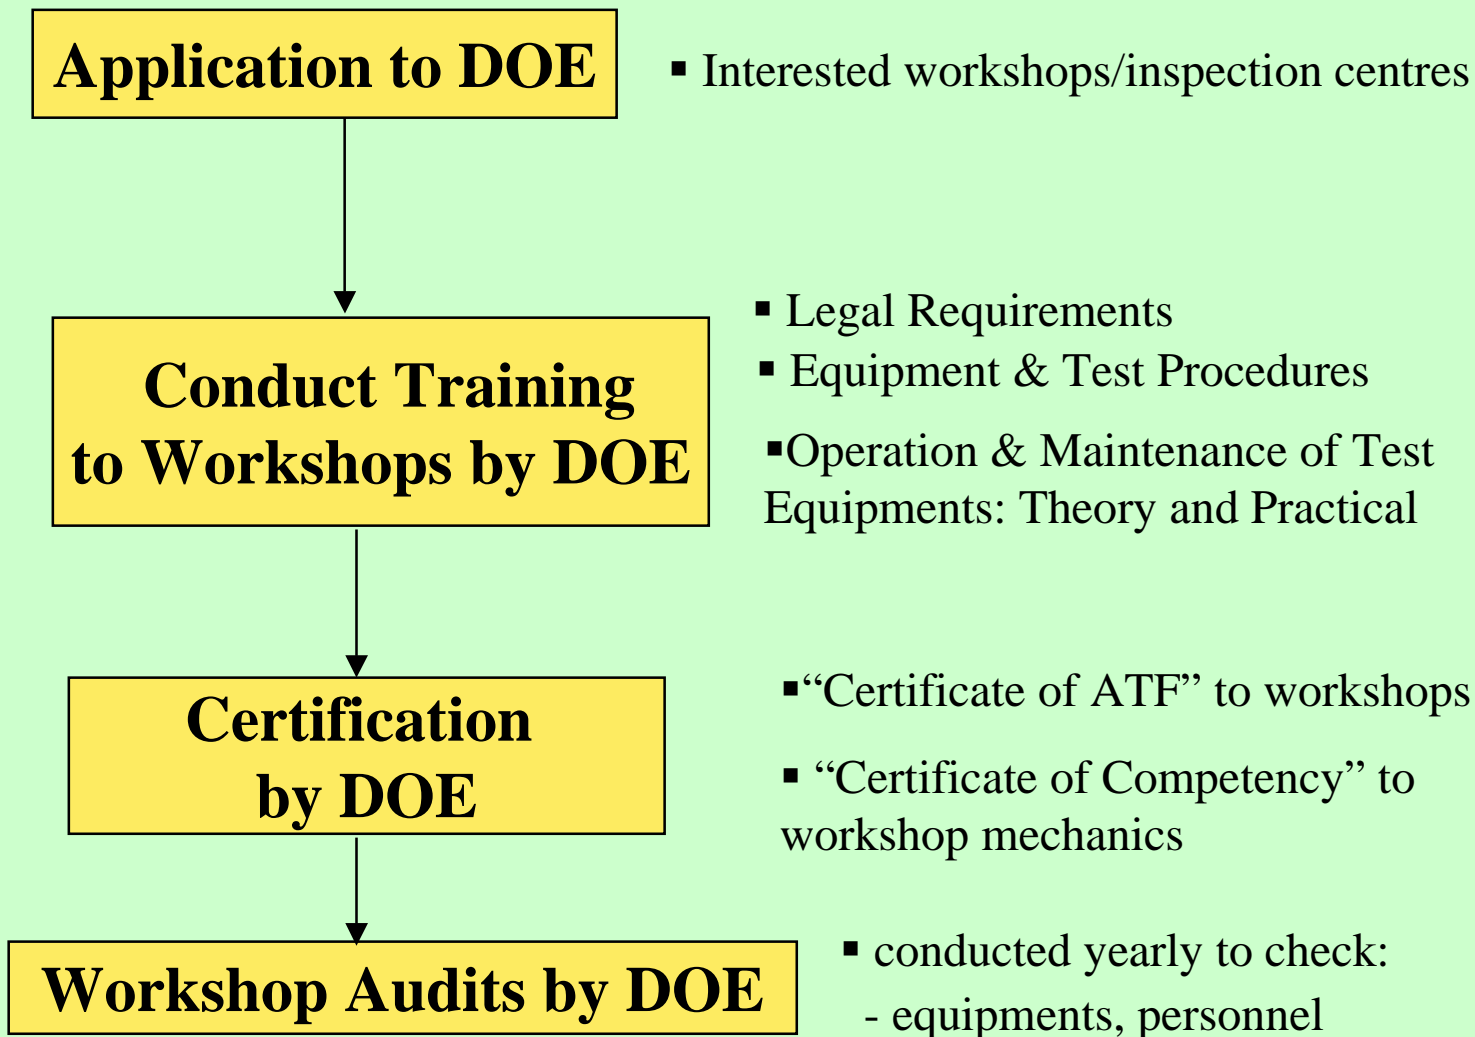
Application to DOE

▪ Interested workshops/inspection centres

Conduct Training to Workshops by DOE

▪ Legal Requirements

▪ Equipment & Test Procedures

▪Operation & Maintenance of Test Equipments: Theory and Practical

Certification by DOE

▪"Certificate of ATF" to workshops

▪ "Certificate of Competency" to workshop mechanics

Workshop Audits by DOE

▪ conducted yearly to check:

- equipments, personnel